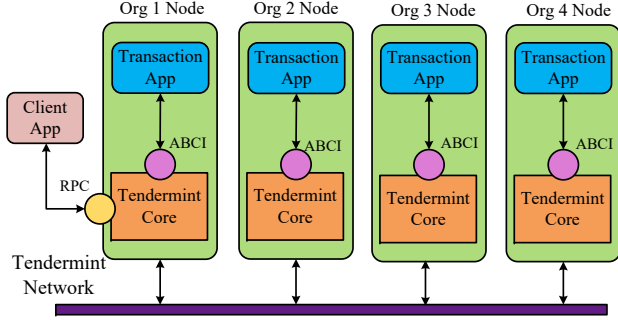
Org 1 Node

Org 2 Node

Org 3 Node

Org 4 Node

Transaction App

Transaction App

Transaction App

Transaction App

Client App

ABCI

ABCI

ABCI

ABCI

RPC

Tendermint Core

Tendermint Core

Tendermint Core

Tendermint Core

Tendermint Network